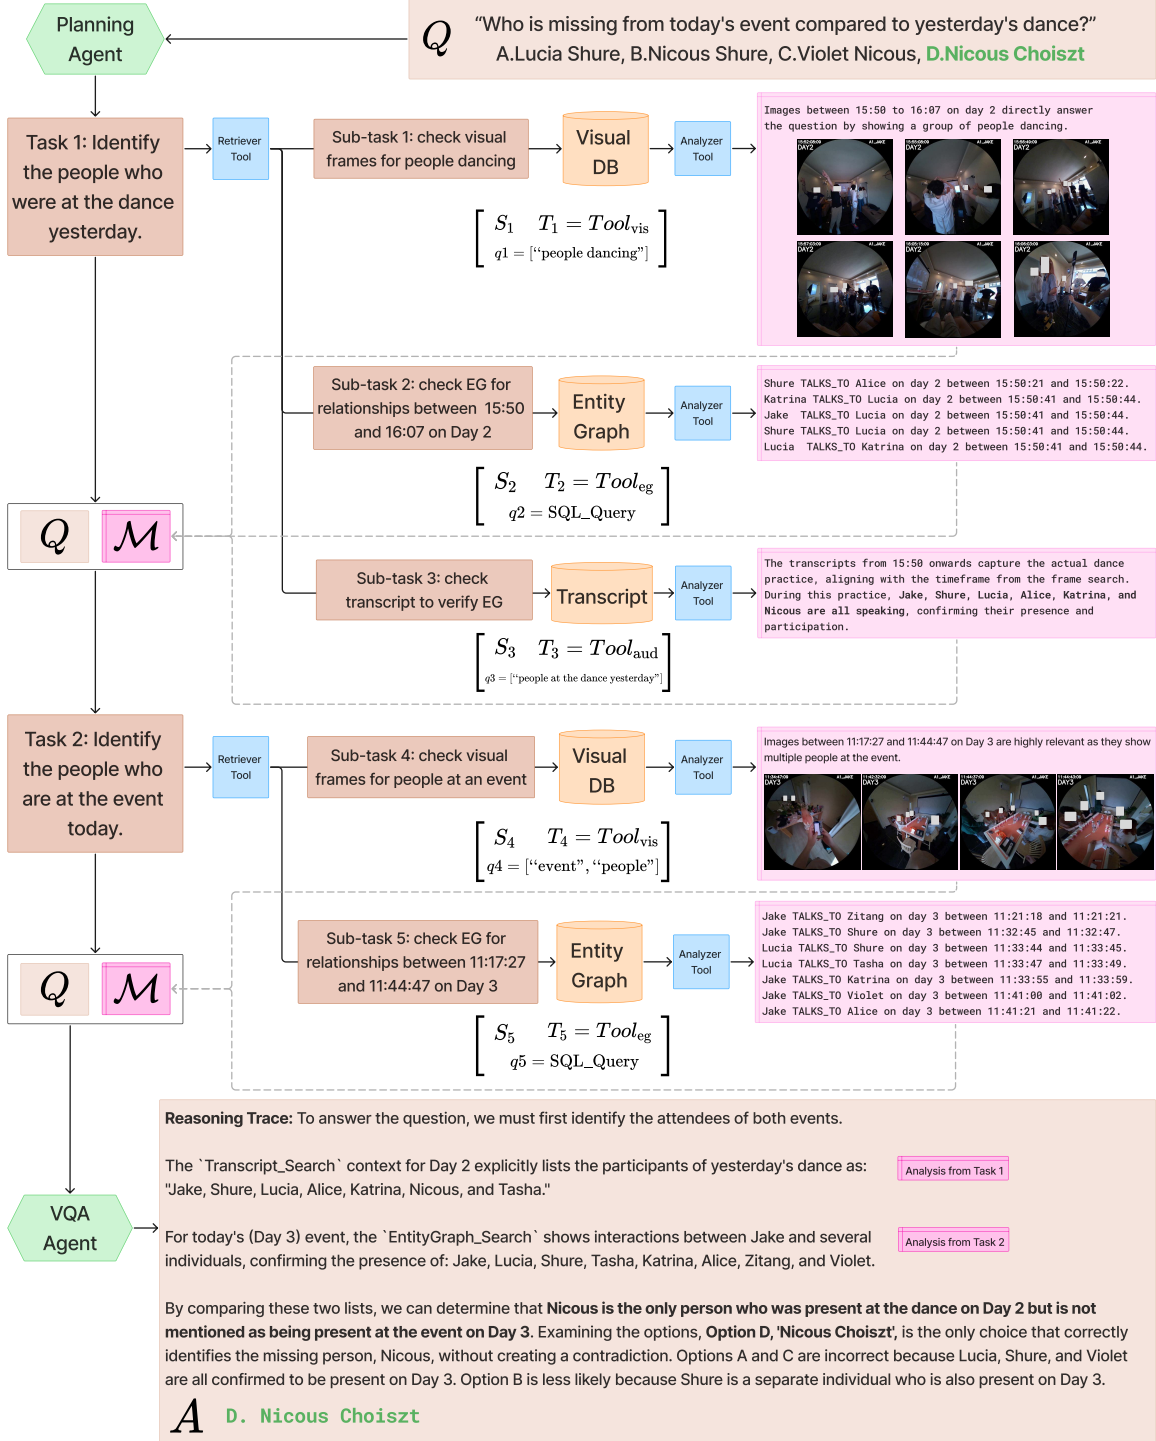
Planning Agent

$Q$ “Who is missing from today's event compared to yesterday's dance?”
A.Lucia Shure, B.Nicous Shure, C.Violet Nicous, D.Nicous Choiszt

Task 1: Identify the people who were at the dance yesterday.

Retriever Tool

Sub-task 1: check visual frames for people dancing

Visual DB

Analyzer Tool

Images between 15:50 to 16:07 on day 2 directly answer the question by showing a group of people dancing.

$\left[ \begin{array}{c} S_1 \quad T_1 = Tool_{\text{vis}} \\ q1 = [\text{“people dancing”}] \end{array} \right]$

Sub-task 2: check EG for relationships between 15:50 and 16:07 on Day 2

Entity Graph

Analyzer Tool

Shure TALKS_TO Alice on day 2 between 15:50:21 and 15:50:22.
Katrina TALKS_TO Lucia on day 2 between 15:50:41 and 15:50:44.
Jake TALKS_TO Lucia on day 2 between 15:50:41 and 15:50:44.
Shure TALKS_TO Lucia on day 2 between 15:50:41 and 15:50:44.
Lucia TALKS_TO Katrina on day 2 between 15:50:41 and 15:50:44.

$\left[ \begin{array}{c} S_2 \quad T_2 = Tool_{\text{eg}} \\ q2 = \text{SQL\_Query} \end{array} \right]$

$Q$ $\mathcal{M}$

Sub-task 3: check transcript to verify EG

Transcript

Analyzer Tool

The transcripts from 15:50 onwards capture the actual dance practice, aligning with the timeframe from the frame search. During this practice, Jake, Shure, Lucia, Alice, Katrina, and Nicous are all speaking, confirming their presence and participation.

$\left[ \begin{array}{c} S_3 \quad T_3 = Tool_{\text{aud}} \\ q3 = [\text{“people at the dance yesterday”}] \end{array} \right]$

Task 2: Identify the people who are at the event today.

Retriever Tool

Sub-task 4: check visual frames for people at an event

Visual DB

Analyzer Tool

Images between 11:17:27 and 11:44:47 on Day 3 are highly relevant as they show multiple people at the event.

$\left[ \begin{array}{c} S_4 \quad T_4 = Tool_{\text{vis}} \\ q4 = [\text{“event”}, \text{“people”}] \end{array} \right]$

Sub-task 5: check EG for relationships between 11:17:27 and 11:44:47 on Day 3

Entity Graph

Analyzer Tool

Jake TALKS_TO Zitang on day 3 between 11:21:18 and 11:21:21.
Jake TALKS_TO Shure on day 3 between 11:32:45 and 11:32:47.
Lucia TALKS_TO Shure on day 3 between 11:33:44 and 11:33:45.
Lucia TALKS_TO Tasha on day 3 between 11:33:47 and 11:33:49.
Jake TALKS_TO Katrina on day 3 between 11:33:55 and 11:33:59.
Jake TALKS_TO Violet on day 3 between 11:41:00 and 11:41:02.
Jake TALKS_TO Alice on day 3 between 11:41:21 and 11:41:22.

$\left[ \begin{array}{c} S_5 \quad T_5 = Tool_{\text{eg}} \\ q5 = \text{SQL\_Query} \end{array} \right]$

$Q$ $\mathcal{M}$

VQA Agent

Reasoning Trace: To answer the question, we must first identify the attendees of both events.

The `Transcript_Search` context for Day 2 explicitly lists the participants of yesterday's dance as: "Jake, Shure, Lucia, Alice, Katrina, Nicous, and Tasha." Analysis from Task 1

For today's (Day 3) event, the `EntityGraph_Search` shows interactions between Jake and several individuals, confirming the presence of: Jake, Lucia, Shure, Tasha, Katrina, Alice, Zitang, and Violet. Analysis from Task 2

By comparing these two lists, we can determine that Nicous is the only person who was present at the dance on Day 2 but is not mentioned as being present at the event on Day 3. Examining the options, Option D, 'Nicous Choiszt', is the only choice that correctly identifies the missing person, Nicous, without creating a contradiction. Options A and C are incorrect because Lucia, Shure, and Violet are all confirmed to be present on Day 3. Option B is less likely because Shure is a separate individual who is also present on Day 3.

$A$ D. Nicous Choiszt